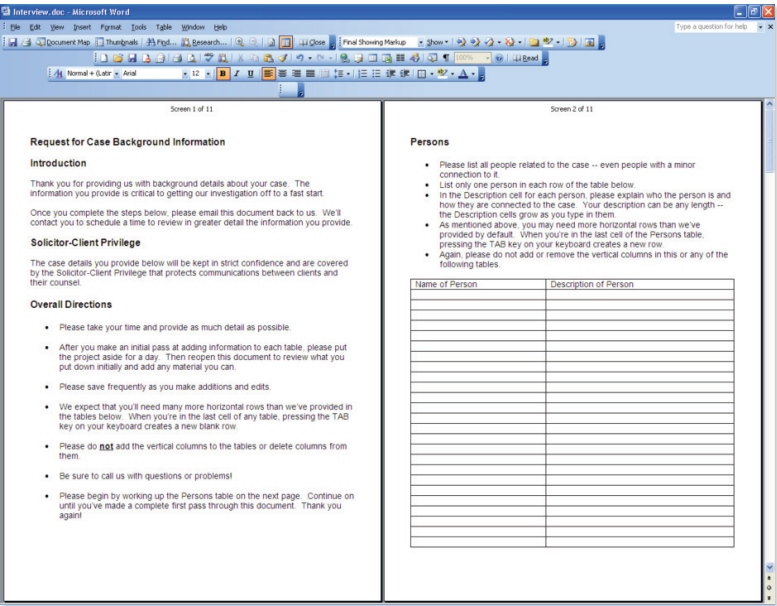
Interview.doc - Microsoft Word

File Edit View Insert Format Tools Table Window Help

Type a question for help

Document Map Thumbnails Find... Research... Close Final Showing Markup Show Read

Normal + (Latin Arial 12 B I U

Screen 1 of 11

Request for Case Background Information

Introduction

Thank you for providing us with background details about your case. The information you provide is critical to getting our investigation off to a fast start.

Once you complete the steps below, please email this document back to us. We'll contact you to schedule a time to review in greater detail the information you provide.

Solicitor-Client Privilege

The case details you provide below will be kept in strict confidence and are covered by the Solicitor-Client Privilege that protects communications between clients and their counsel.

Overall Directions

- Please take your time and provide as much detail as possible.
- After you make an initial pass at adding information to each table, please put the project aside for a day. Then reopen this document to review what you put down initially and add any material you can.
- Please save frequently as you make additions and edits.
- We expect that you'll need many more horizontal rows than we've provided in the tables below. When you're in the last cell of any table, pressing the TAB key on your keyboard creates a new blank row.
- Please do not add the vertical columns to the tables or delete columns from them.
- Be sure to call us with questions or problems!
- Please begin by working up the Persons table on the next page. Continue on until you've made a complete first pass through this document. Thank you again!

Screen 2 of 11

Persons

- Please list all people related to the case -- even people with a minor connection to it.
- List only one person in each row of the table below.
- In the Description cell for each person, please explain who the person is and how they are connected to the case. Your description can be any length -- the Description cells grow as you type in them.
- As mentioned above, you may need more horizontal rows than we've provided by default. When you're in the last cell of the Persons table, pressing the TAB key on your keyboard creates a new row.
- Again, please do not add or remove the vertical columns in this or any of the following tables.

| Name of Person | Description of Person |
|---|---|
| | |